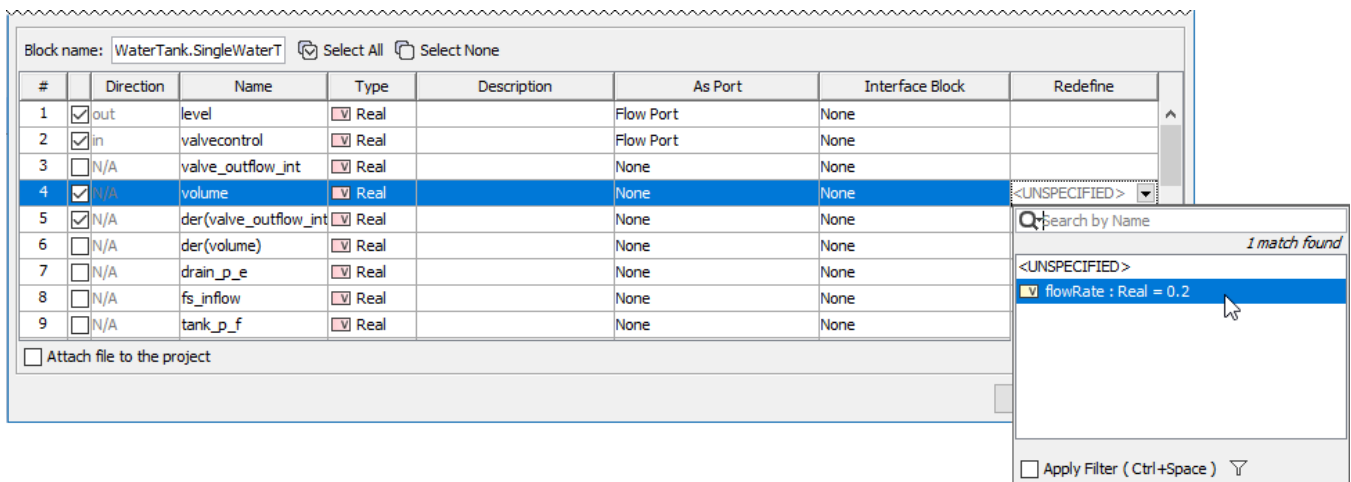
Block name: WaterTank.SingleWaterT Select All Select None

| # | | Direction | Name | Type | Description | As Port | Interface Block | Redefine |
|---|---|---|---|---|---|---|---|---|
| 1 | ☑ | out | level | V Real | | Flow Port | None | |
| 2 | ☑ | in | valvecontrol | V Real | | Flow Port | None | |
| 3 | ☐ | N/A | valve_outflow_int | V Real | | None | None | |
| 4 | ☑ | N/A | volume | V Real | | None | None | <UNSPECIFIED> |
| 5 | ☑ | N/A | der(valve_outflow_int | V Real | | None | None | |
| 6 | ☐ | N/A | der(volume) | V Real | | None | None | |
| 7 | ☐ | N/A | drain_p_e | V Real | | None | None | |
| 8 | ☐ | N/A | fs_inflow | V Real | | None | None | |
| 9 | ☐ | N/A | tank_p_f | V Real | | None | None | |

Attach file to the project

Search by Name

1 match found

<UNSPECIFIED>

V flowRate : Real = 0.2

Apply Filter ( Ctrl+Space )